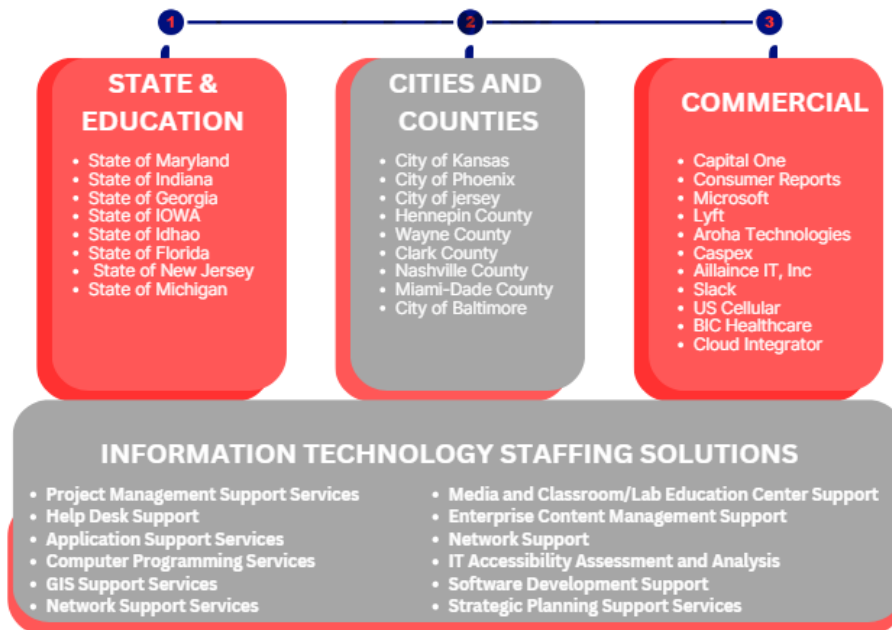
1

2

3

STATE & EDUCATION

- State of Maryland
- State of Indiana
- State of Georgia
- State of IOWA
- State of Idhao
- State of Florida
- State of New Jersey
- State of Michigan

CITIES AND COUNTIES

- City of Kansas
- City of Phoenix
- City of jersey
- Hennepin County
- Wayne County
- Clark County
- Nashville County
- Miami-Dade County
- City of Baltimore

COMMERCIAL

- Capital One
- Consumer Reports
- Microsoft
- Lyft
- Aroha Technologies
- Caspex
- Aillaince IT, Inc
- Slack
- US Cellular
- BIC Healthcare
- Cloud Integrator

INFORMATION TECHNOLOGY STAFFING SOLUTIONS

- Project Management Support Services
- Help Desk Support
- Application Support Services
- Computer Programming Services
- GIS Support Services
- Network Support Services

- Media and Classroom/Lab Education Center Support
- Enterprise Content Management Support
- Network Support
- IT Accessibility Assessment and Analysis
- Software Development Support
- Strategic Planning Support Services